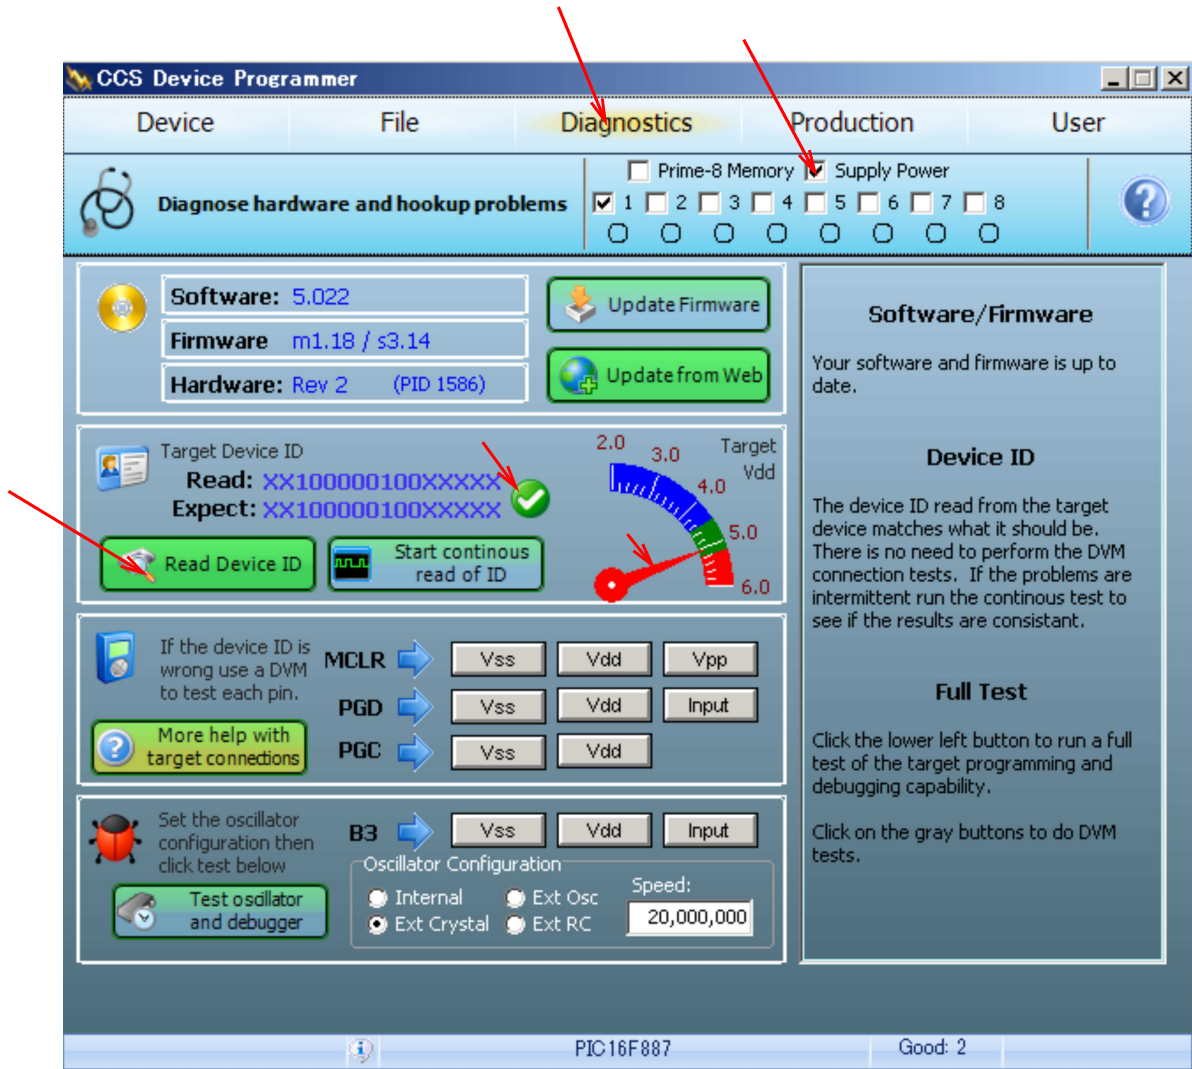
CCS Device Programmer

Device File Diagnostics Production User

Diagnose hardware and hookup problems

Prime-8 Memory Supply Power

1 2 3 4 5 6 7 8

Software: 5.022
Firmware m1.18 / s3.14
Hardware: Rev 2 (PID 1586)

Update Firmware
Update from Web

Target Device ID
Read: XX100000100XXXXX
Expect: XX100000100XXXXX

2.0 3.0 4.0 5.0 6.0 Target Vdd

Read Device ID
Start continous read of ID

If the device ID is wrong use a DVM to test each pin.

MCLR Vss Vdd Vpp
PGD Vss Vdd Input
PGC Vss Vdd

More help with target connections

Set the oscillator configuration then click test below

B3 Vss Vdd Input

Oscillator Configuration
Internal Ext Osc
Ext Crystal Ext RC
Speed: 20,000,000

Test oscillator and debugger

Software/Firmware

Your software and firmware is up to date.

Device ID

The device ID read from the target device matches what it should be. There is no need to perform the DVM connection tests. If the problems are intermittent run the continous test to see if the results are consistant.

Full Test

Click the lower left button to run a full test of the target programming and debugging capability.

Click on the gray buttons to do DVM tests.

PIC16F887 Good: 2